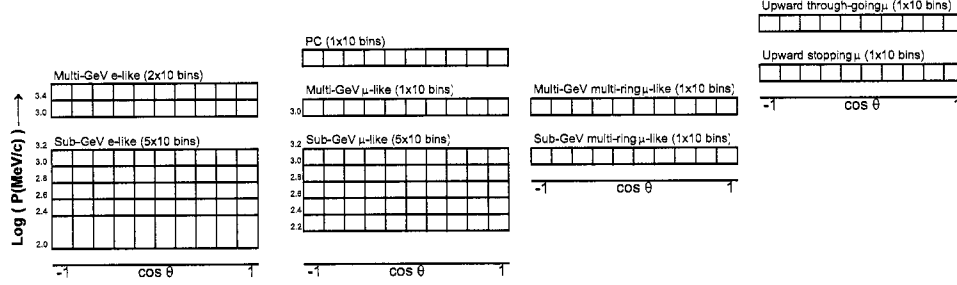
Upward through-going μ (1x10 bins)

Upward stopping μ (1x10 bins)

-1 cos θ 1

PC (1x10 bins)

Multi-GeV e-like (2x10 bins)

3.4
3.0

Multi-GeV μ-like (1x10 bins)

3.0

Multi-GeV multi-ring μ-like (1x10 bins)

Sub-GeV e-like (5x10 bins)

3.2
3.0
2.8
2.6
2.4
2.0

Sub-GeV μ-like (5x10 bins)

3.2
3.0
2.8
2.6
2.4
2.2

Sub-GeV multi-ring μ-like (1x10 bins)

-1 cos θ 1

Log ( P(MeV/c) ) ⟶

-1 cos θ 1

-1 cos θ 1